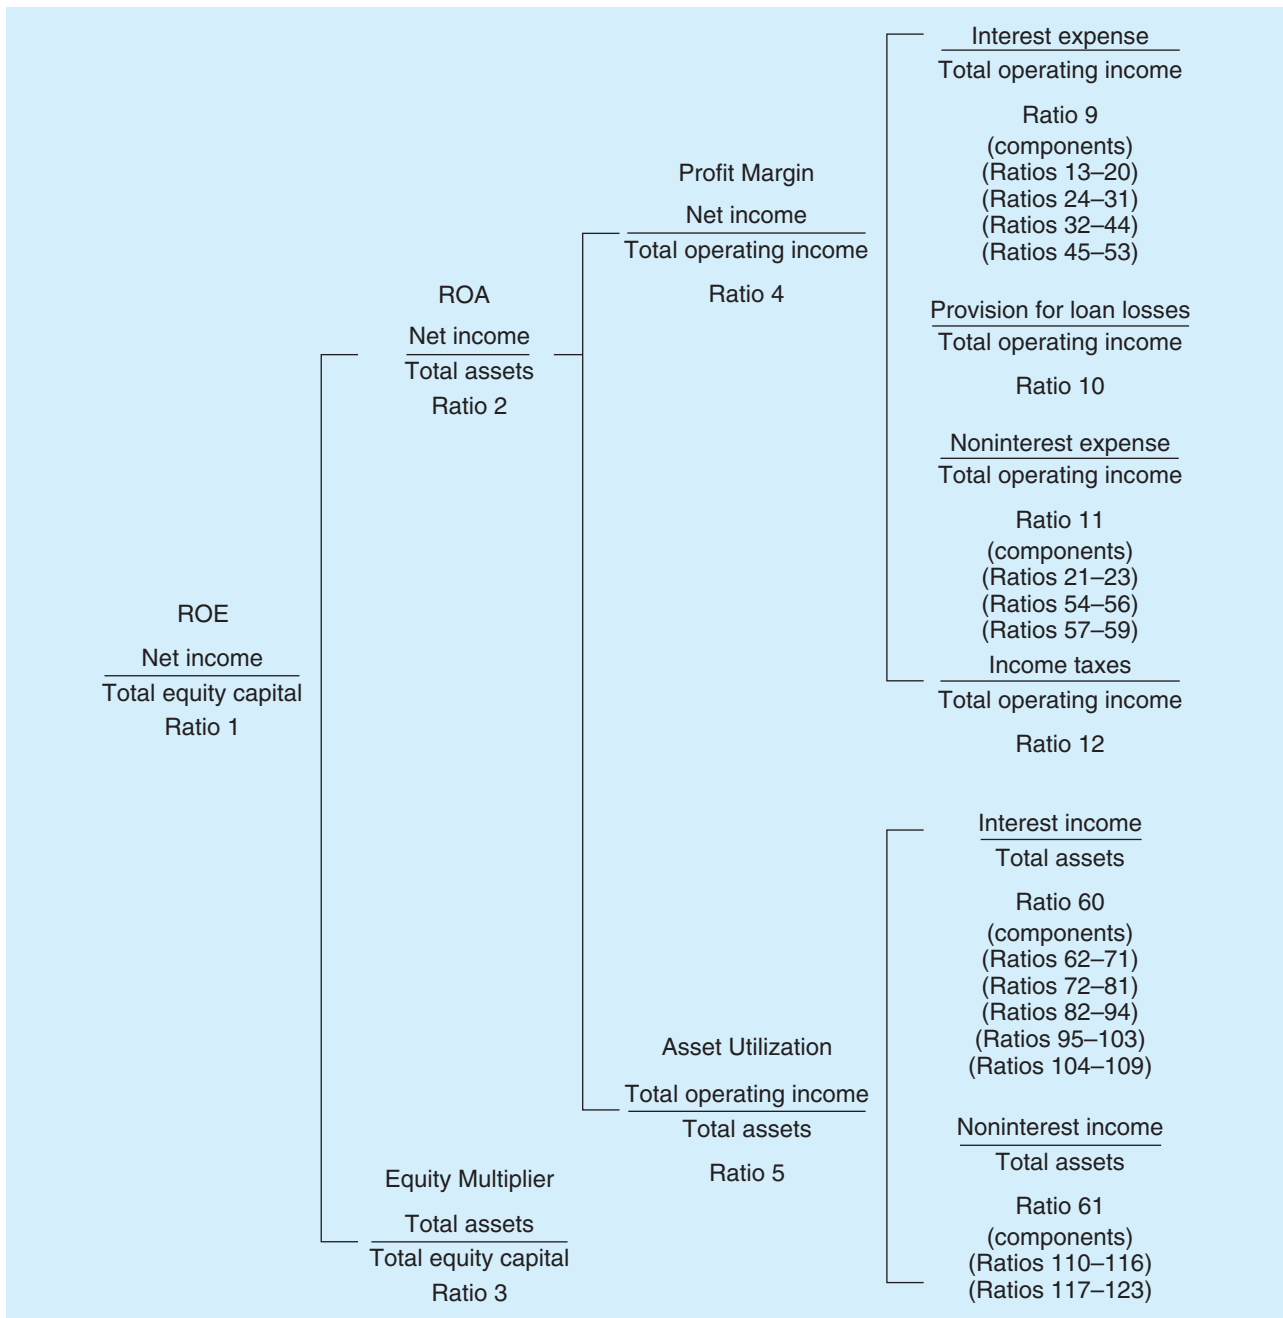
ROE

$\frac{\text{Net income}}{\text{Total equity capital}}$

Ratio 1

ROA

$\frac{\text{Net income}}{\text{Total assets}}$

Ratio 2

Equity Multiplier

$\frac{\text{Total assets}}{\text{Total equity capital}}$

Ratio 3

Profit Margin

$\frac{\text{Net income}}{\text{Total operating income}}$

Ratio 4

Asset Utilization

$\frac{\text{Total operating income}}{\text{Total assets}}$

Ratio 5

$\frac{\text{Interest expense}}{\text{Total operating income}}$

Ratio 9
(components)
(Ratios 13–20)
(Ratios 24–31)
(Ratios 32–44)
(Ratios 45–53)

$\frac{\text{Provision for loan losses}}{\text{Total operating income}}$

Ratio 10

$\frac{\text{Noninterest expense}}{\text{Total operating income}}$

Ratio 11
(components)
(Ratios 21–23)
(Ratios 54–56)
(Ratios 57–59)

$\frac{\text{Income taxes}}{\text{Total operating income}}$

Ratio 12

$\frac{\text{Interest income}}{\text{Total assets}}$

Ratio 60
(components)
(Ratios 62–71)
(Ratios 72–81)
(Ratios 82–94)
(Ratios 95–103)
(Ratios 104–109)

$\frac{\text{Noninterest income}}{\text{Total assets}}$

Ratio 61
(components)
(Ratios 110–116)
(Ratios 117–123)